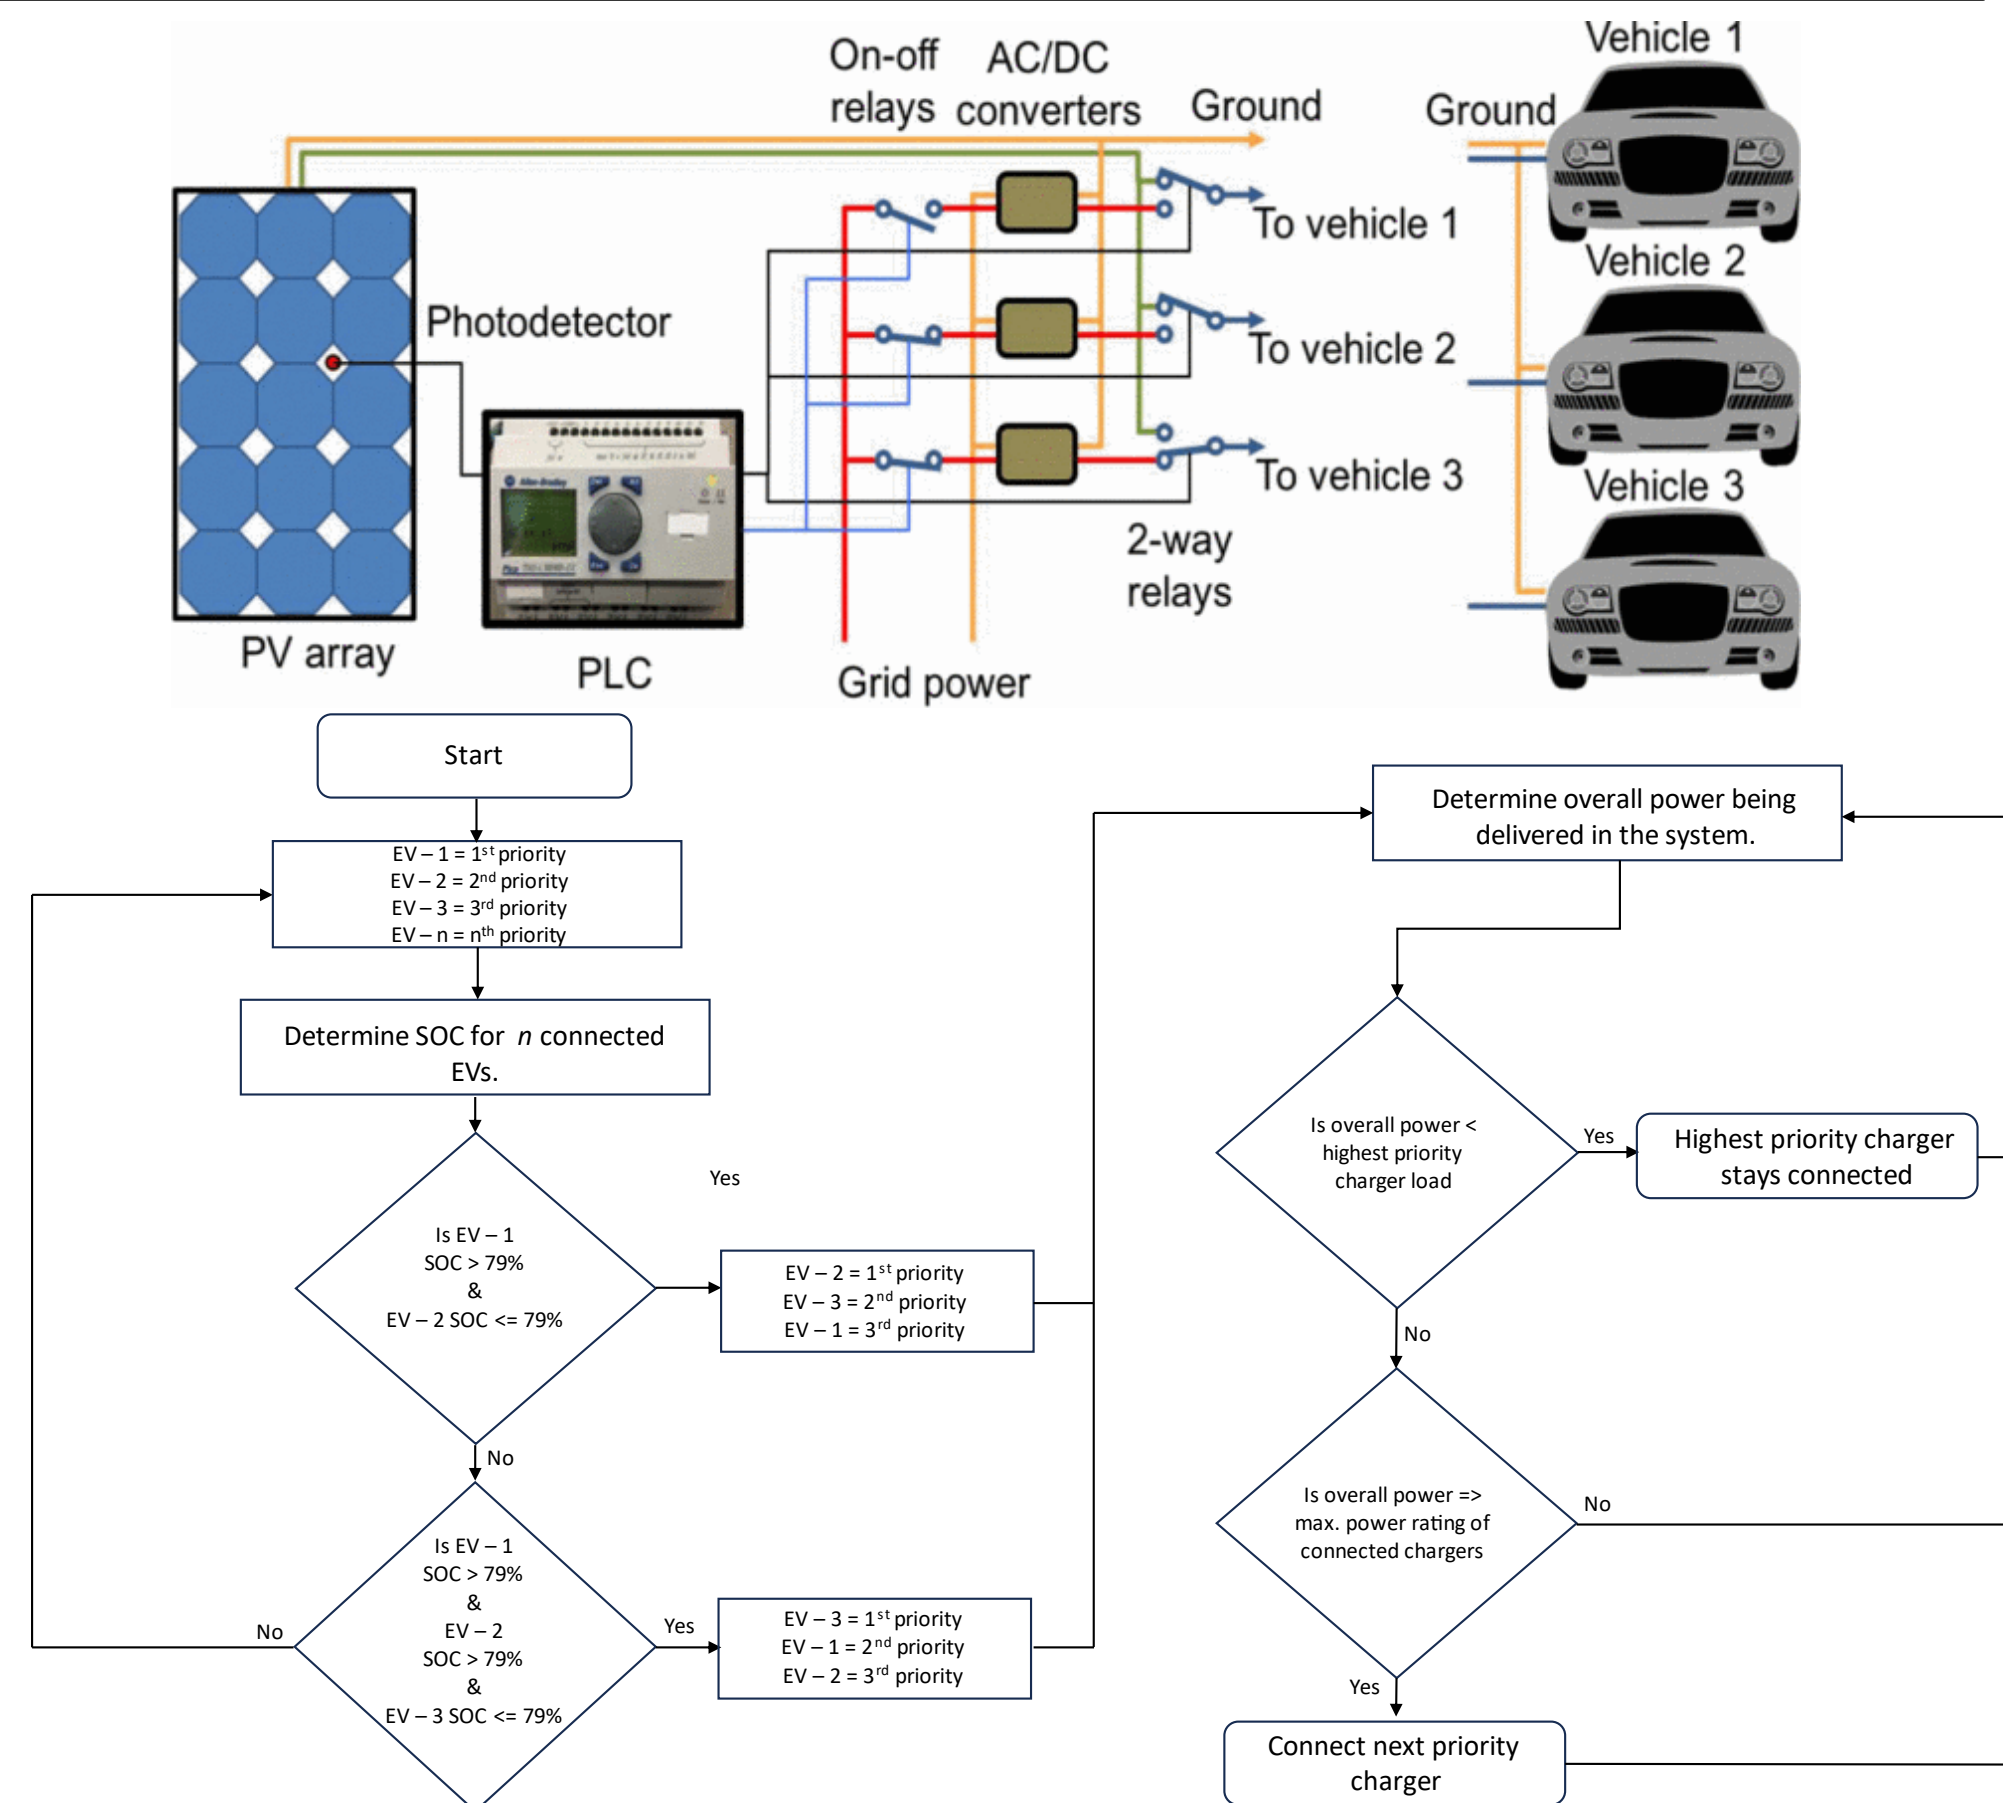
On-off relays
AC/DC converters
Ground
Ground
Vehicle 1
Vehicle 2
Vehicle 3
To vehicle 1
To vehicle 2
To vehicle 3
Photodetector
2-way relays
PV array
PLC
Grid power

Start

EV – 1 = 1$^{st}$ priority
EV – 2 = 2$^{nd}$ priority
EV – 3 = 3$^{rd}$ priority
EV – n = n$^{th}$ priority

Determine SOC for $n$ connected EVs.

Is EV – 1 SOC > 79% & EV – 2 SOC <= 79%

Yes

EV – 2 = 1$^{st}$ priority
EV – 3 = 2$^{nd}$ priority
EV – 1 = 3$^{rd}$ priority

No

Is EV – 1 SOC > 79% & EV – 2 SOC > 79% & EV – 3 SOC <= 79%

No

Yes

EV – 3 = 1$^{st}$ priority
EV – 1 = 2$^{nd}$ priority
EV – 2 = 3$^{rd}$ priority

Determine overall power being delivered in the system.

Is overall power < highest priority charger load

Yes

Highest priority charger stays connected

No

Is overall power => max. power rating of connected chargers

No

Yes

Connect next priority charger